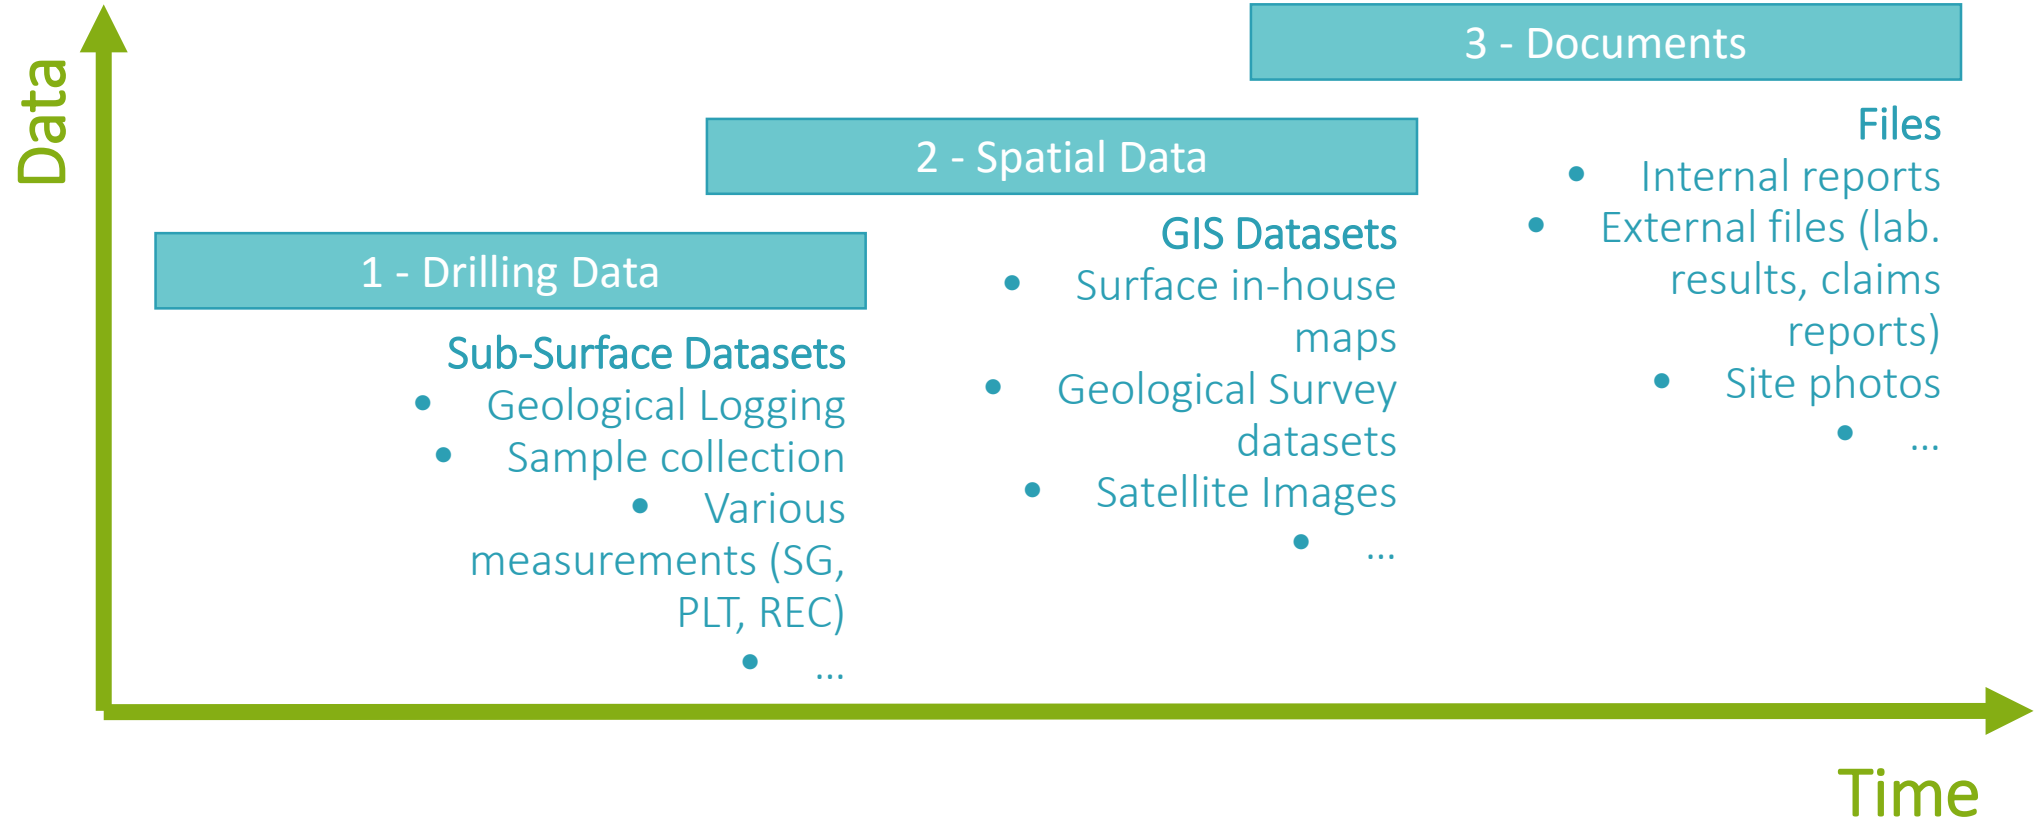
Data

1 - Drilling Data

Sub-Surface Datasets
- Geological Logging
- Sample collection
- Various measurements (SG, PLT, REC)
- ...

2 - Spatial Data

GIS Datasets
- Surface in-house maps
- Geological Survey datasets
- Satellite Images
- ...

3 - Documents

Files
- Internal reports
- External files (lab. results, claims reports)
- Site photos
- ...

Time